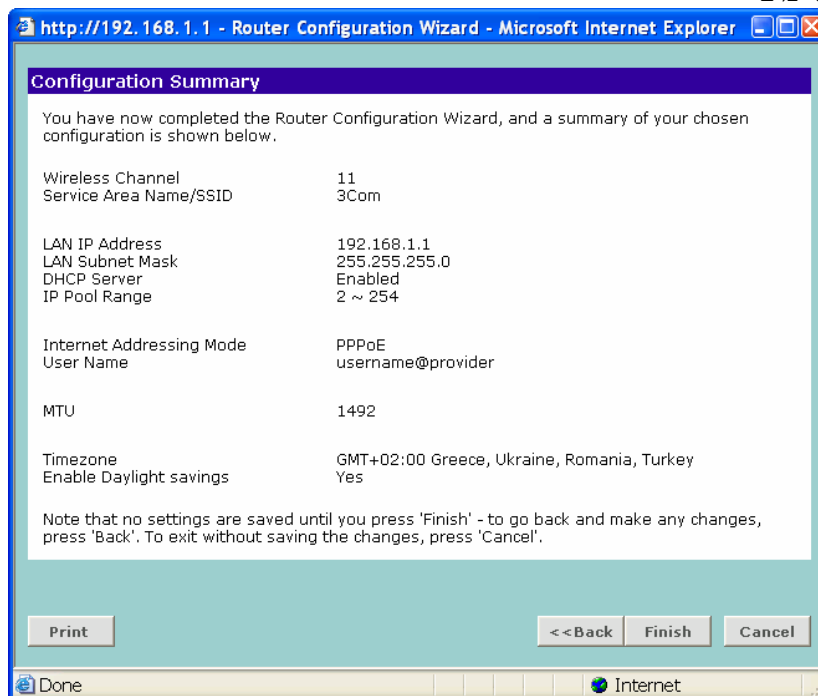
http://192.168.1.1 - Router Configuration Wizard - Microsoft Internet Explorer

Configuration Summary

You have now completed the Router Configuration Wizard, and a summary of your chosen configuration is shown below.

| | |
|---|---|
| Wireless Channel | 11 |
| Service Area Name/SSID | 3Com |
| LAN IP Address | 192.168.1.1 |
| LAN Subnet Mask | 255.255.255.0 |
| DHCP Server | Enabled |
| IP Pool Range | 2 ~ 254 |
| Internet Addressing Mode | PPPoE |
| User Name | username@provider |
| MTU | 1492 |
| Timezone | GMT+02:00 Greece, Ukraine, Romania, Turkey |
| Enable Daylight savings | Yes |

Note that no settings are saved until you press 'Finish' - to go back and make any changes, press 'Back'. To exit without saving the changes, press 'Cancel'.

Print

<<Back Finish Cancel

Done

Internet